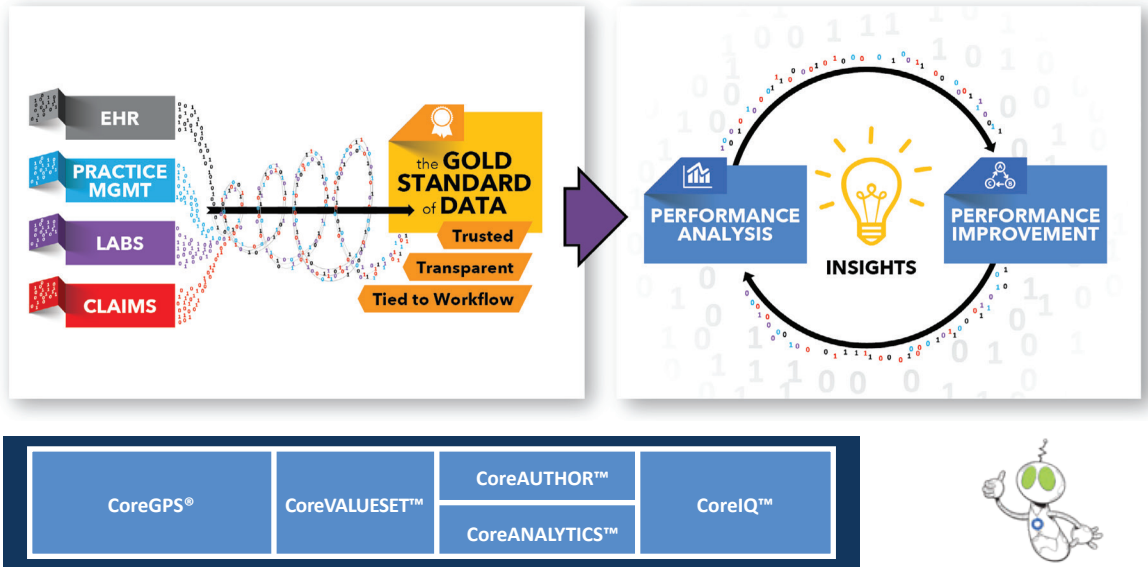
EHR

PRACTICE MGMT

LABS

CLAIMS

the GOLD STANDARD of DATA

Trusted

Transparent

Tied to Workflow

PERFORMANCE ANALYSIS

INSIGHTS

PERFORMANCE IMPROVEMENT

| CoreGPS® | CoreVALUESET™ | CoreAUTHOR™ | CoreIQ™ |
|---|---|---|---|
| | | CoreANALYTICS™ | |